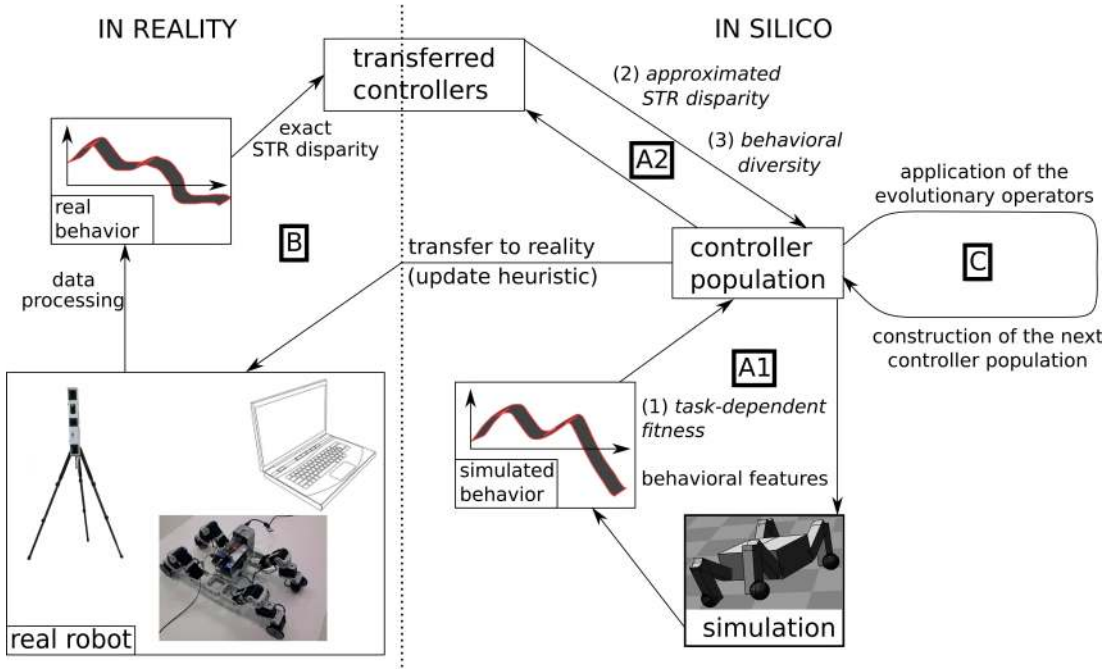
IN REALITY

IN SILICO

transferred controllers

(2) approximated STR disparity

exact STR disparity

(3) behavioral diversity

A2

application of the evolutionary operators

real behavior

B

transfer to reality (update heuristic)

controller population

C

data processing

construction of the next controller population

A1

(1) task-dependent fitness

simulated behavior

behavioral features

real robot

simulation